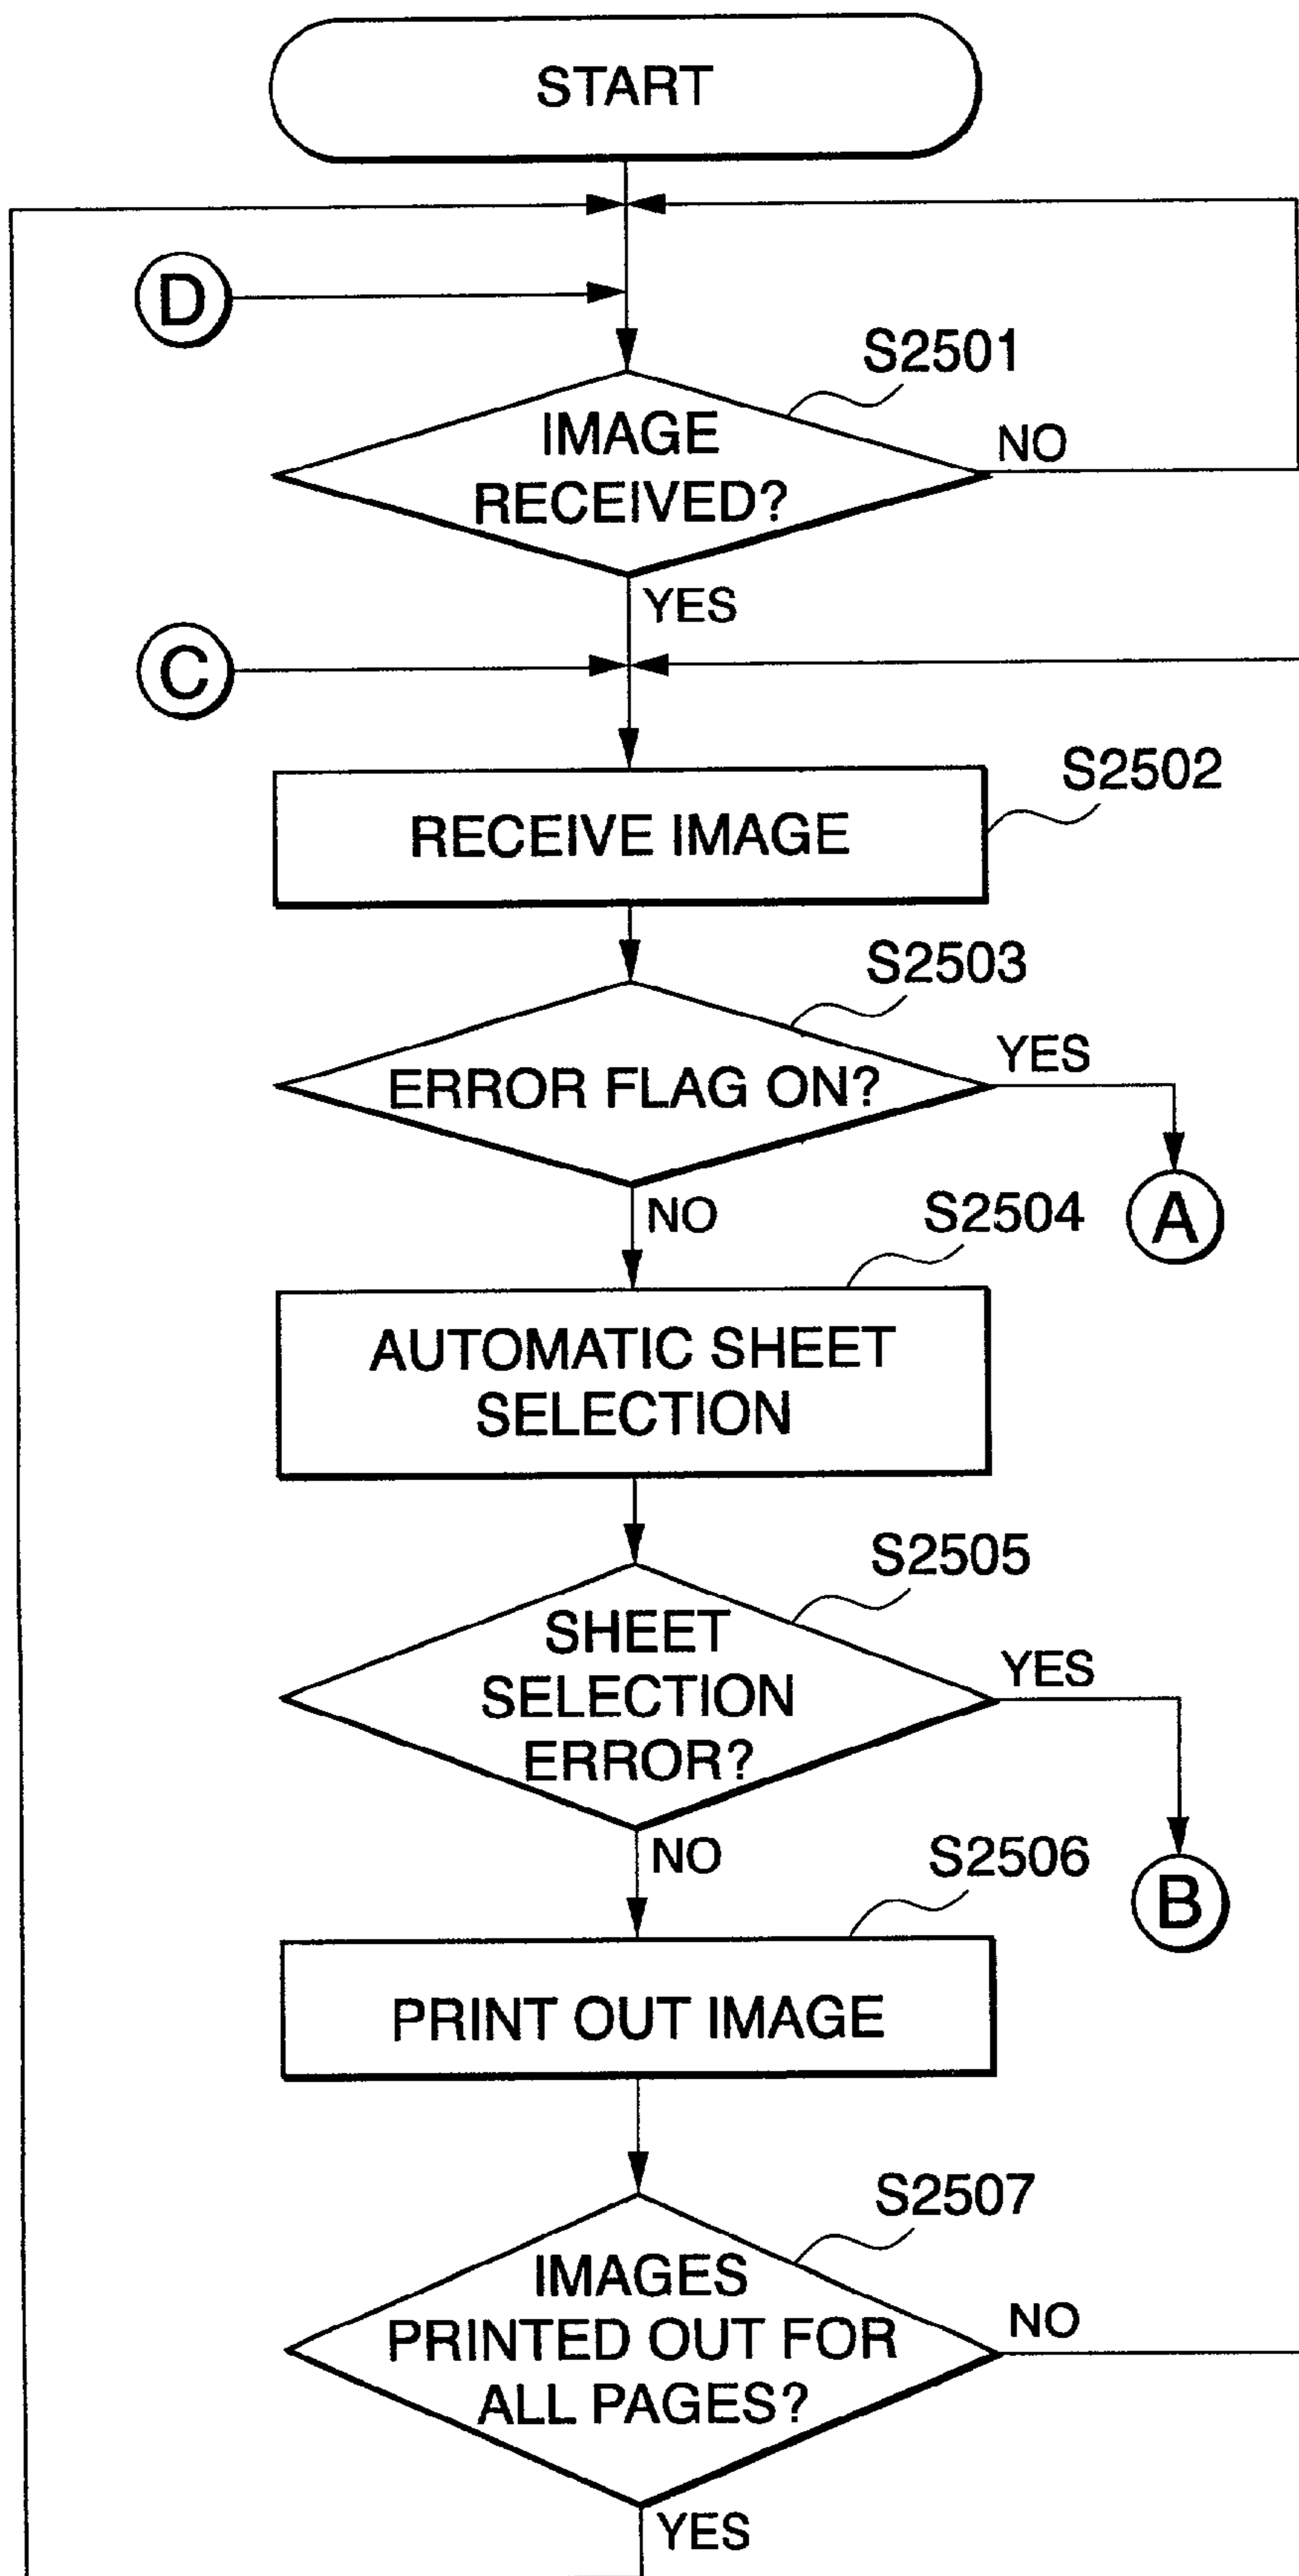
START

D

S2501

IMAGE RECEIVED?

NO

YES

C

S2502

RECEIVE IMAGE

S2503

ERROR FLAG ON?

YES

A

NO

S2504

AUTOMATIC SHEET SELECTION

S2505

SHEET SELECTION ERROR?

YES

B

NO

S2506

PRINT OUT IMAGE

S2507

IMAGES PRINTED OUT FOR ALL PAGES?

NO

YES